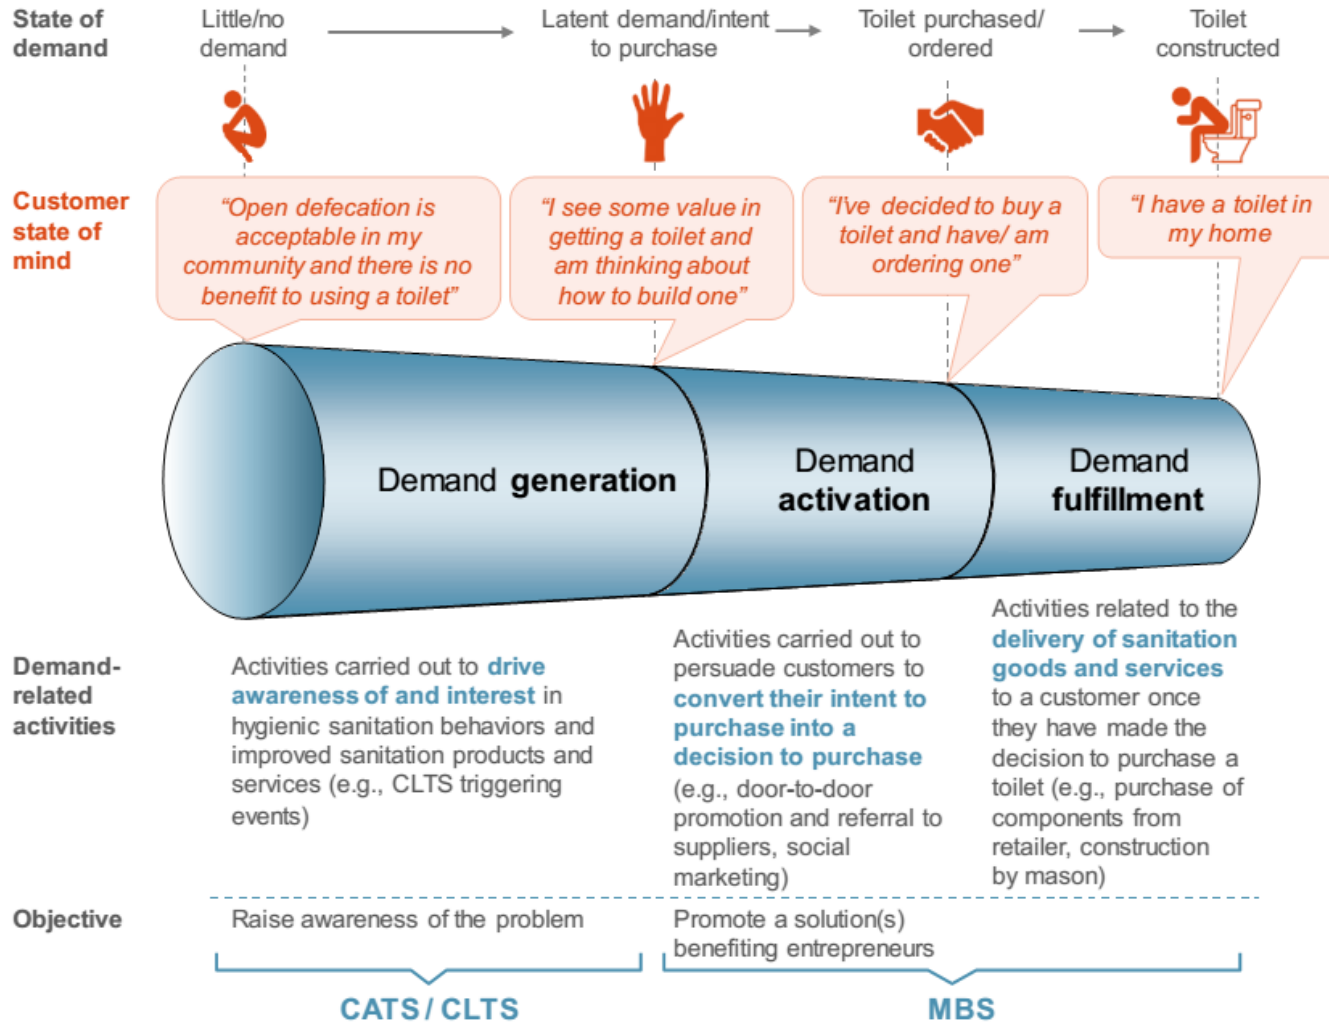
State of demand

Little/no demand

Latent demand/intent to purchase

Toilet purchased/ ordered

Toilet constructed

Customer state of mind

“Open defecation is acceptable in my community and there is no benefit to using a toilet”

“I see some value in getting a toilet and am thinking about how to build one”

“I've decided to buy a toilet and have/ am ordering one”

“I have a toilet in my home

Demand generation

Demand activation

Demand fulfillment

Demand-related activities

Activities carried out to drive awareness of and interest in hygienic sanitation behaviors and improved sanitation products and services (e.g., CLTS triggering events)

Activities carried out to persuade customers to convert their intent to purchase into a decision to purchase (e.g., door-to-door promotion and referral to suppliers, social marketing)

Activities related to the delivery of sanitation goods and services to a customer once they have made the decision to purchase a toilet (e.g., purchase of components from retailer, construction by mason)

Objective

Raise awareness of the problem

Promote a solution(s) benefiting entrepreneurs

CATS / CLTS

MBS